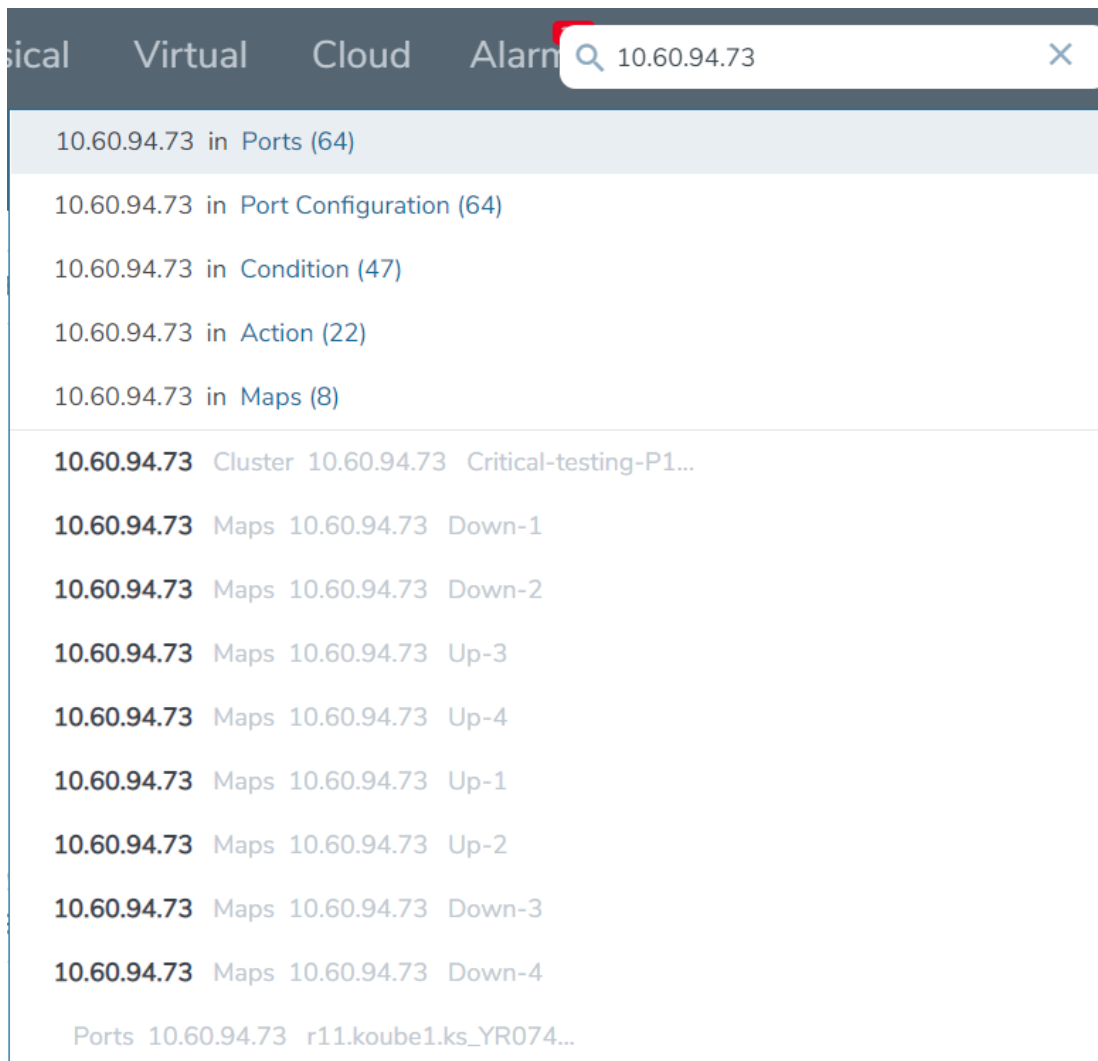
sical Virtual Cloud Alarm

10.60.94.73 ×

10.60.94.73 in Ports (64)

10.60.94.73 in Port Configuration (64)

10.60.94.73 in Condition (47)

10.60.94.73 in Action (22)

10.60.94.73 in Maps (8)

10.60.94.73 Cluster 10.60.94.73 Critical-testing-P1...

10.60.94.73 Maps 10.60.94.73 Down-1

10.60.94.73 Maps 10.60.94.73 Down-2

10.60.94.73 Maps 10.60.94.73 Up-3

10.60.94.73 Maps 10.60.94.73 Up-4

10.60.94.73 Maps 10.60.94.73 Up-1

10.60.94.73 Maps 10.60.94.73 Up-2

10.60.94.73 Maps 10.60.94.73 Down-3

10.60.94.73 Maps 10.60.94.73 Down-4

Ports 10.60.94.73 r11.koube1.ks_YR074...